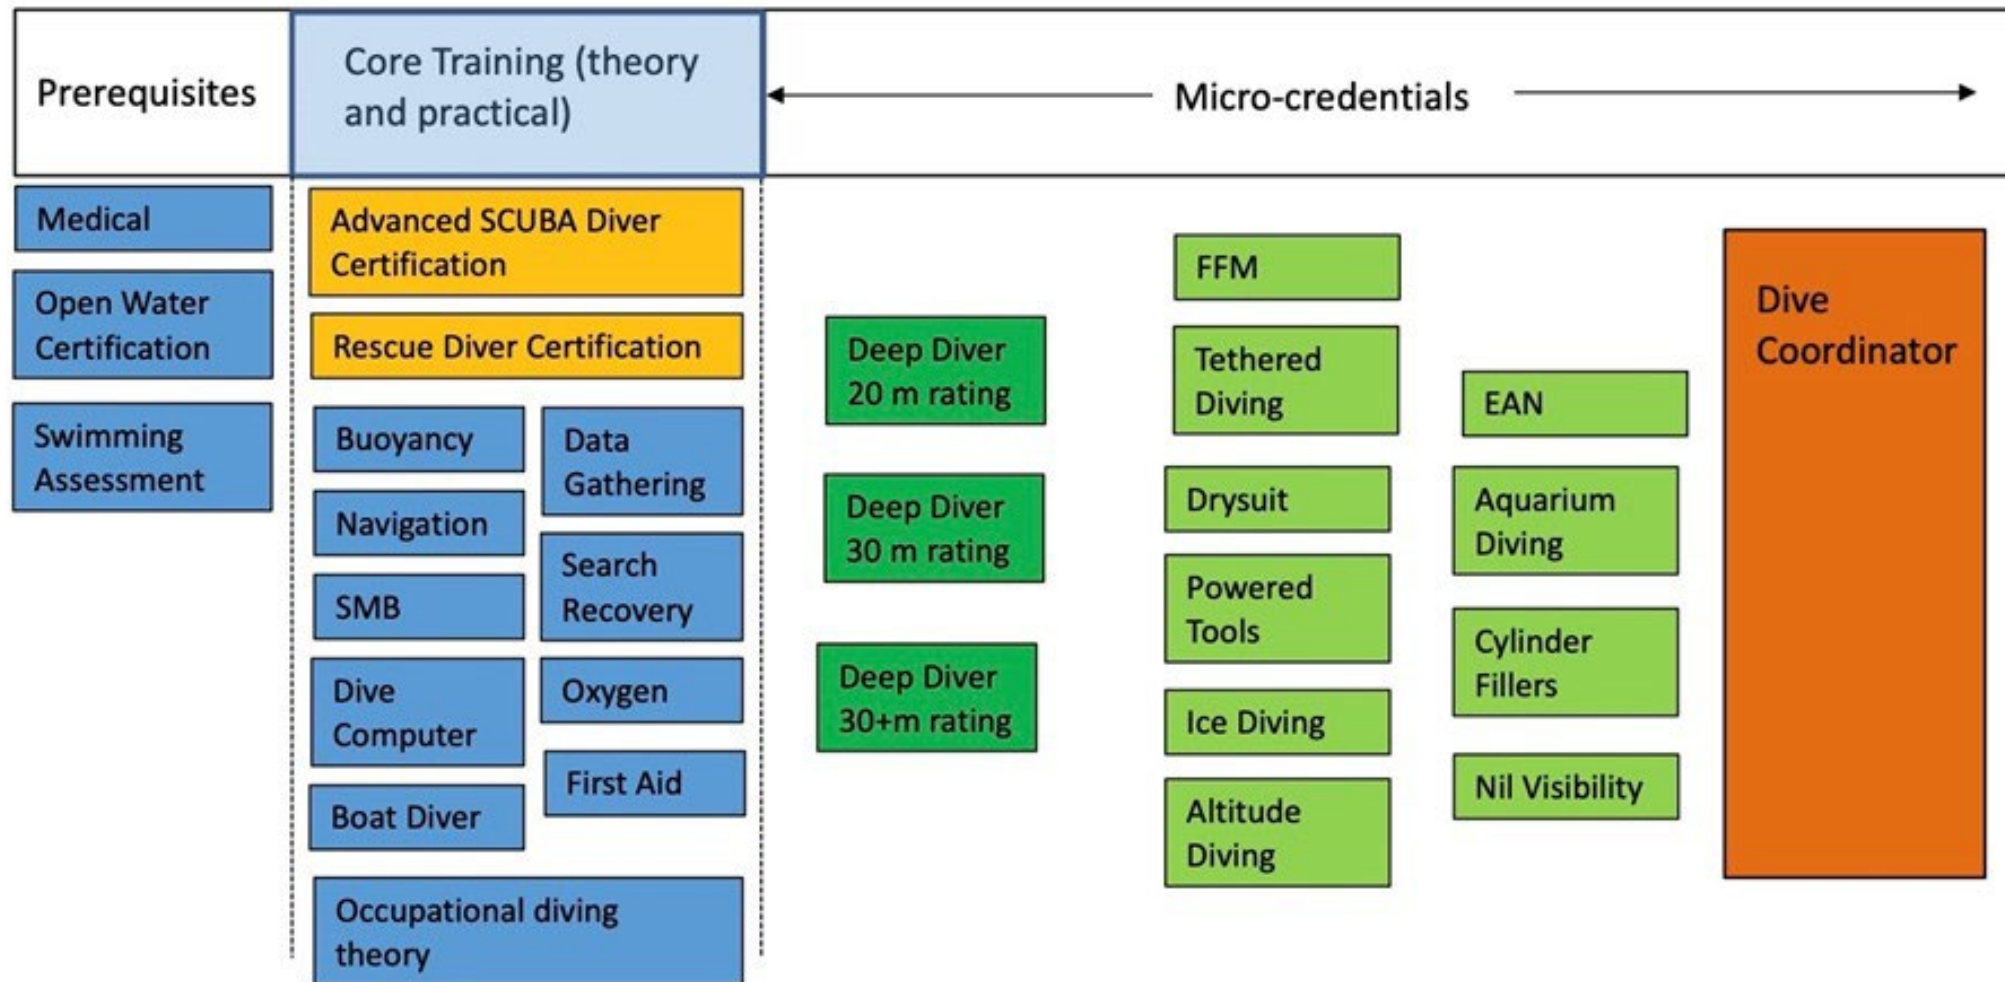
Prerequisites

Core Training (theory and practical)

Micro-credentials

Medical

Open Water Certification

Swimming Assessment

Advanced SCUBA Diver Certification

Rescue Diver Certification

Buoyancy

Data Gathering

Navigation

Search Recovery

SMB

Dive Computer

Oxygen

First Aid

Boat Diver

Occupational diving theory

Deep Diver 20 m rating

Deep Diver 30 m rating

Deep Diver 30+m rating

FFM

Tethered Diving

Drysuit

Powered Tools

Ice Diving

Altitude Diving

EAN

Aquarium Diving

Cylinder Fillers

Nil Visibility

Dive Coordinator